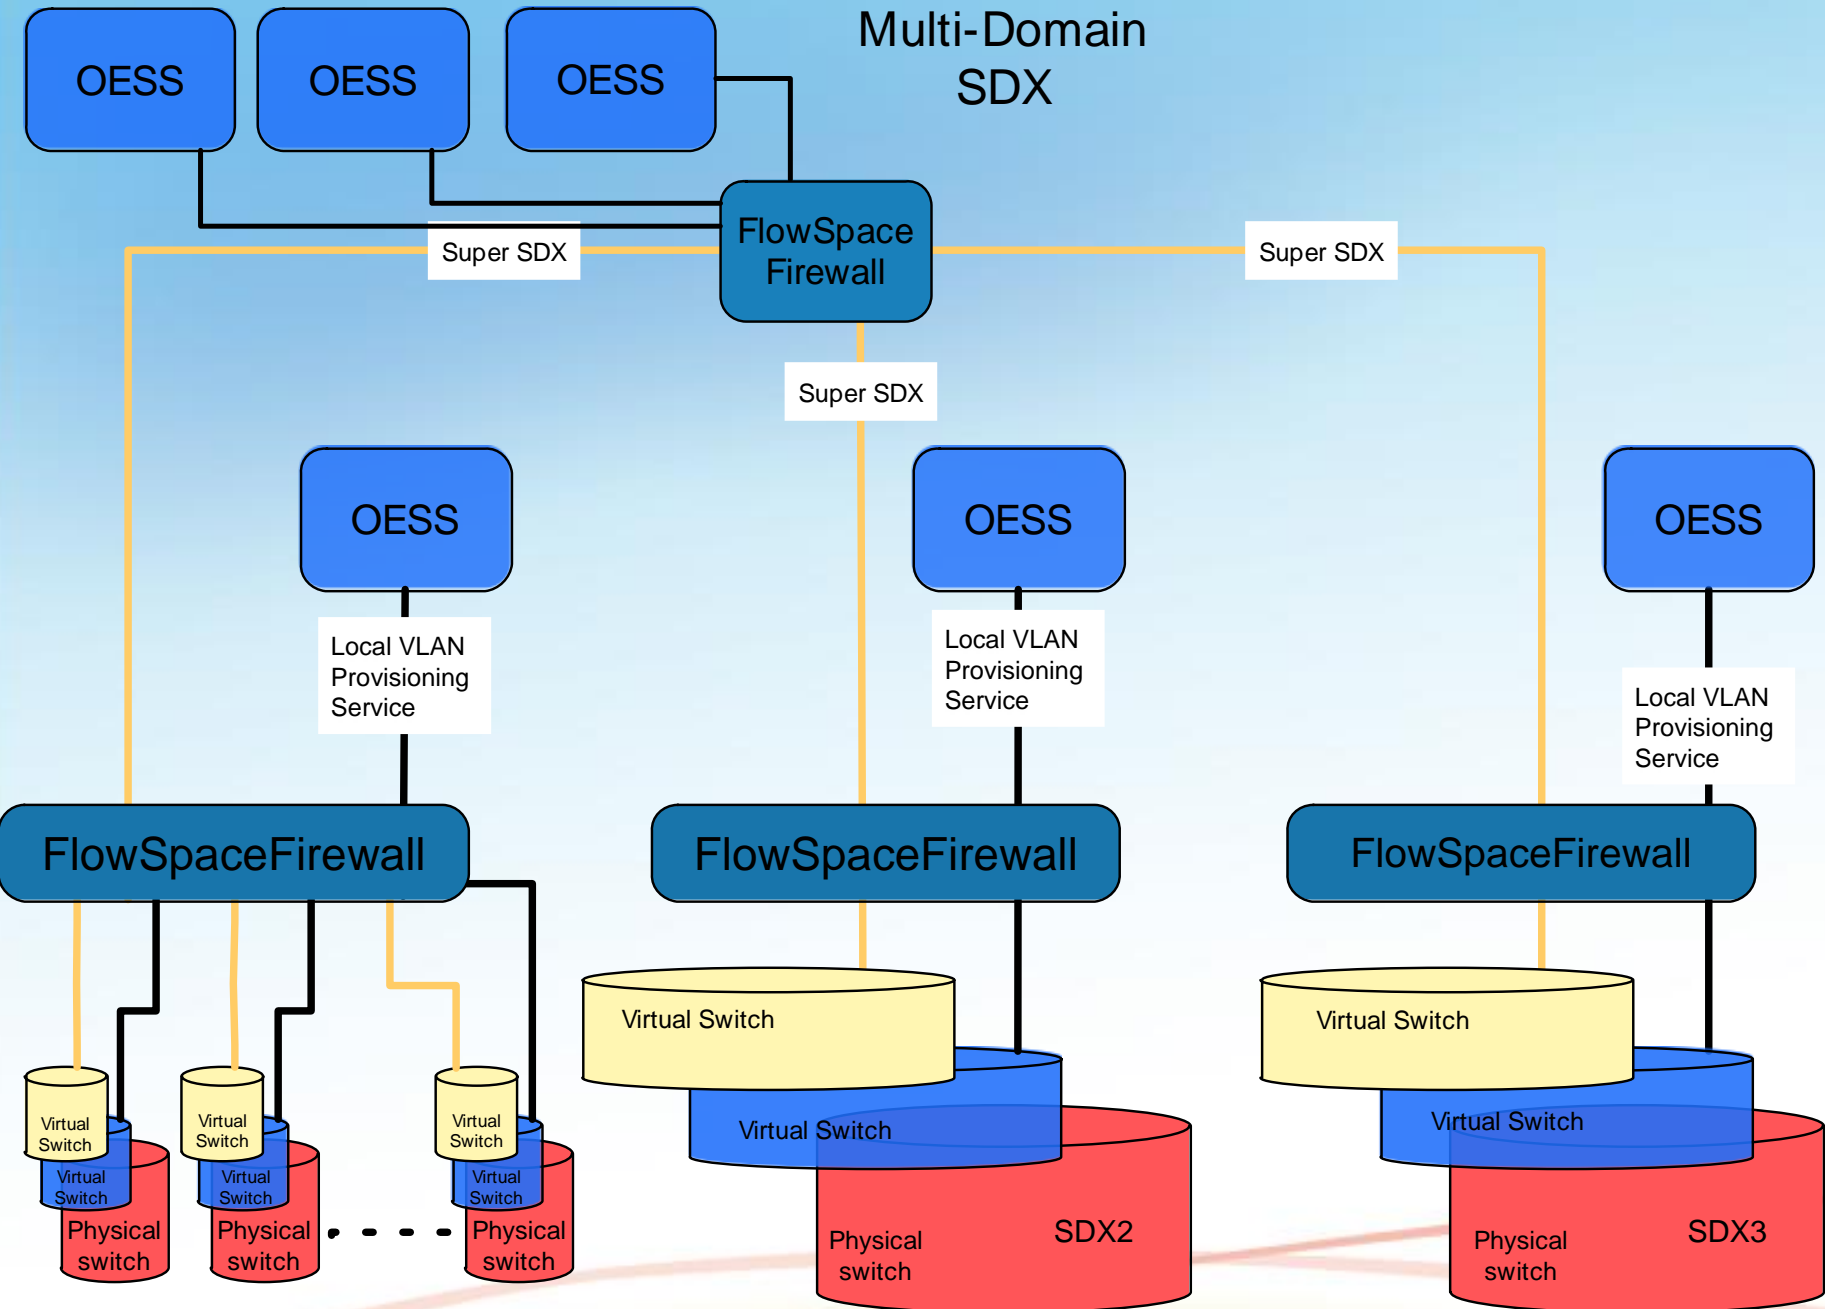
OESS

OESS

OESS

Multi-Domain SDX

FlowSpace Firewall

Super SDX

Super SDX

Super SDX

OESS

OESS

OESS

Local VLAN Provisioning Service

Local VLAN Provisioning Service

Local VLAN Provisioning Service

FlowSpaceFirewall

FlowSpaceFirewall

FlowSpaceFirewall

Virtual Switch

Virtual Switch

Physical switch

Virtual Switch

Virtual Switch

Physical switch

Virtual Switch

Virtual Switch

Physical switch

Virtual Switch

Virtual Switch

Physical switch

SDX2

Virtual Switch

Virtual Switch

Physical switch

SDX3